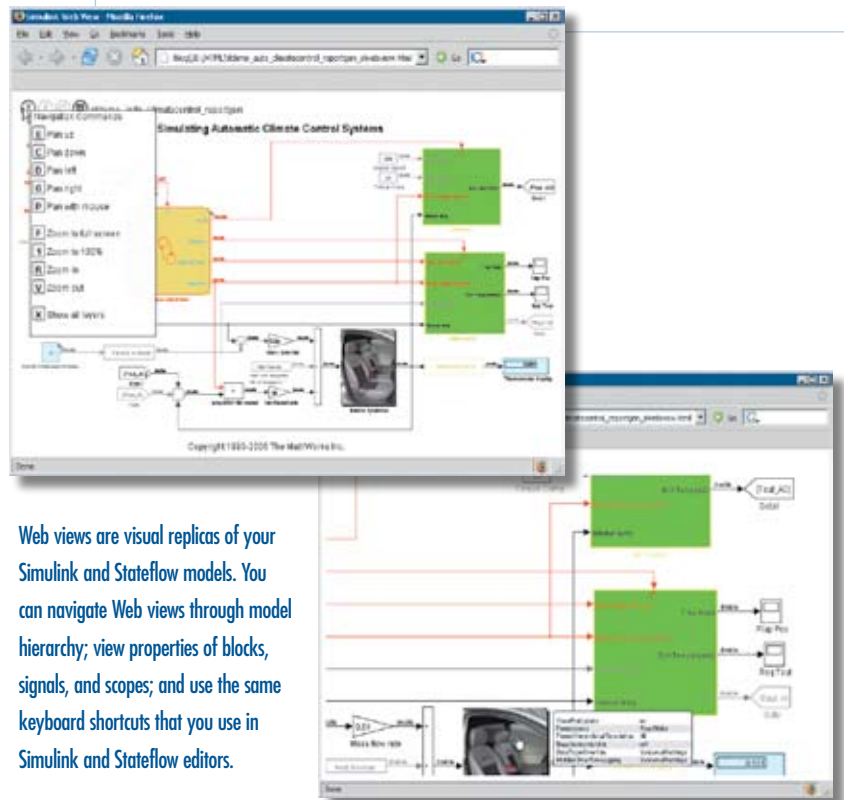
Simulink Web View - Mozilla Firefox

File Edit View Go Bookmarks Tools Help

Go

Navigation Commands

Simulating Automatic Climate Control Systems

E Pan up

C Pan down

D Pan left

G Pan right

P Pan with mouse

F Zoom to full screen

1 Zoom to 100%

R Zoom in

V Zoom out

X Show all layers

Copyright 1990-2006 The MathWorks Inc.

Done

Web views are visual replicas of your Simulink and Stateflow models. You can navigate Web views through model hierarchy; view properties of blocks, signals, and scopes; and use the same keyboard shortcuts that you use in Simulink and Stateflow editors.

Go

Total_AC

Rap Pos

Rap Total

Mass flow rate

Done